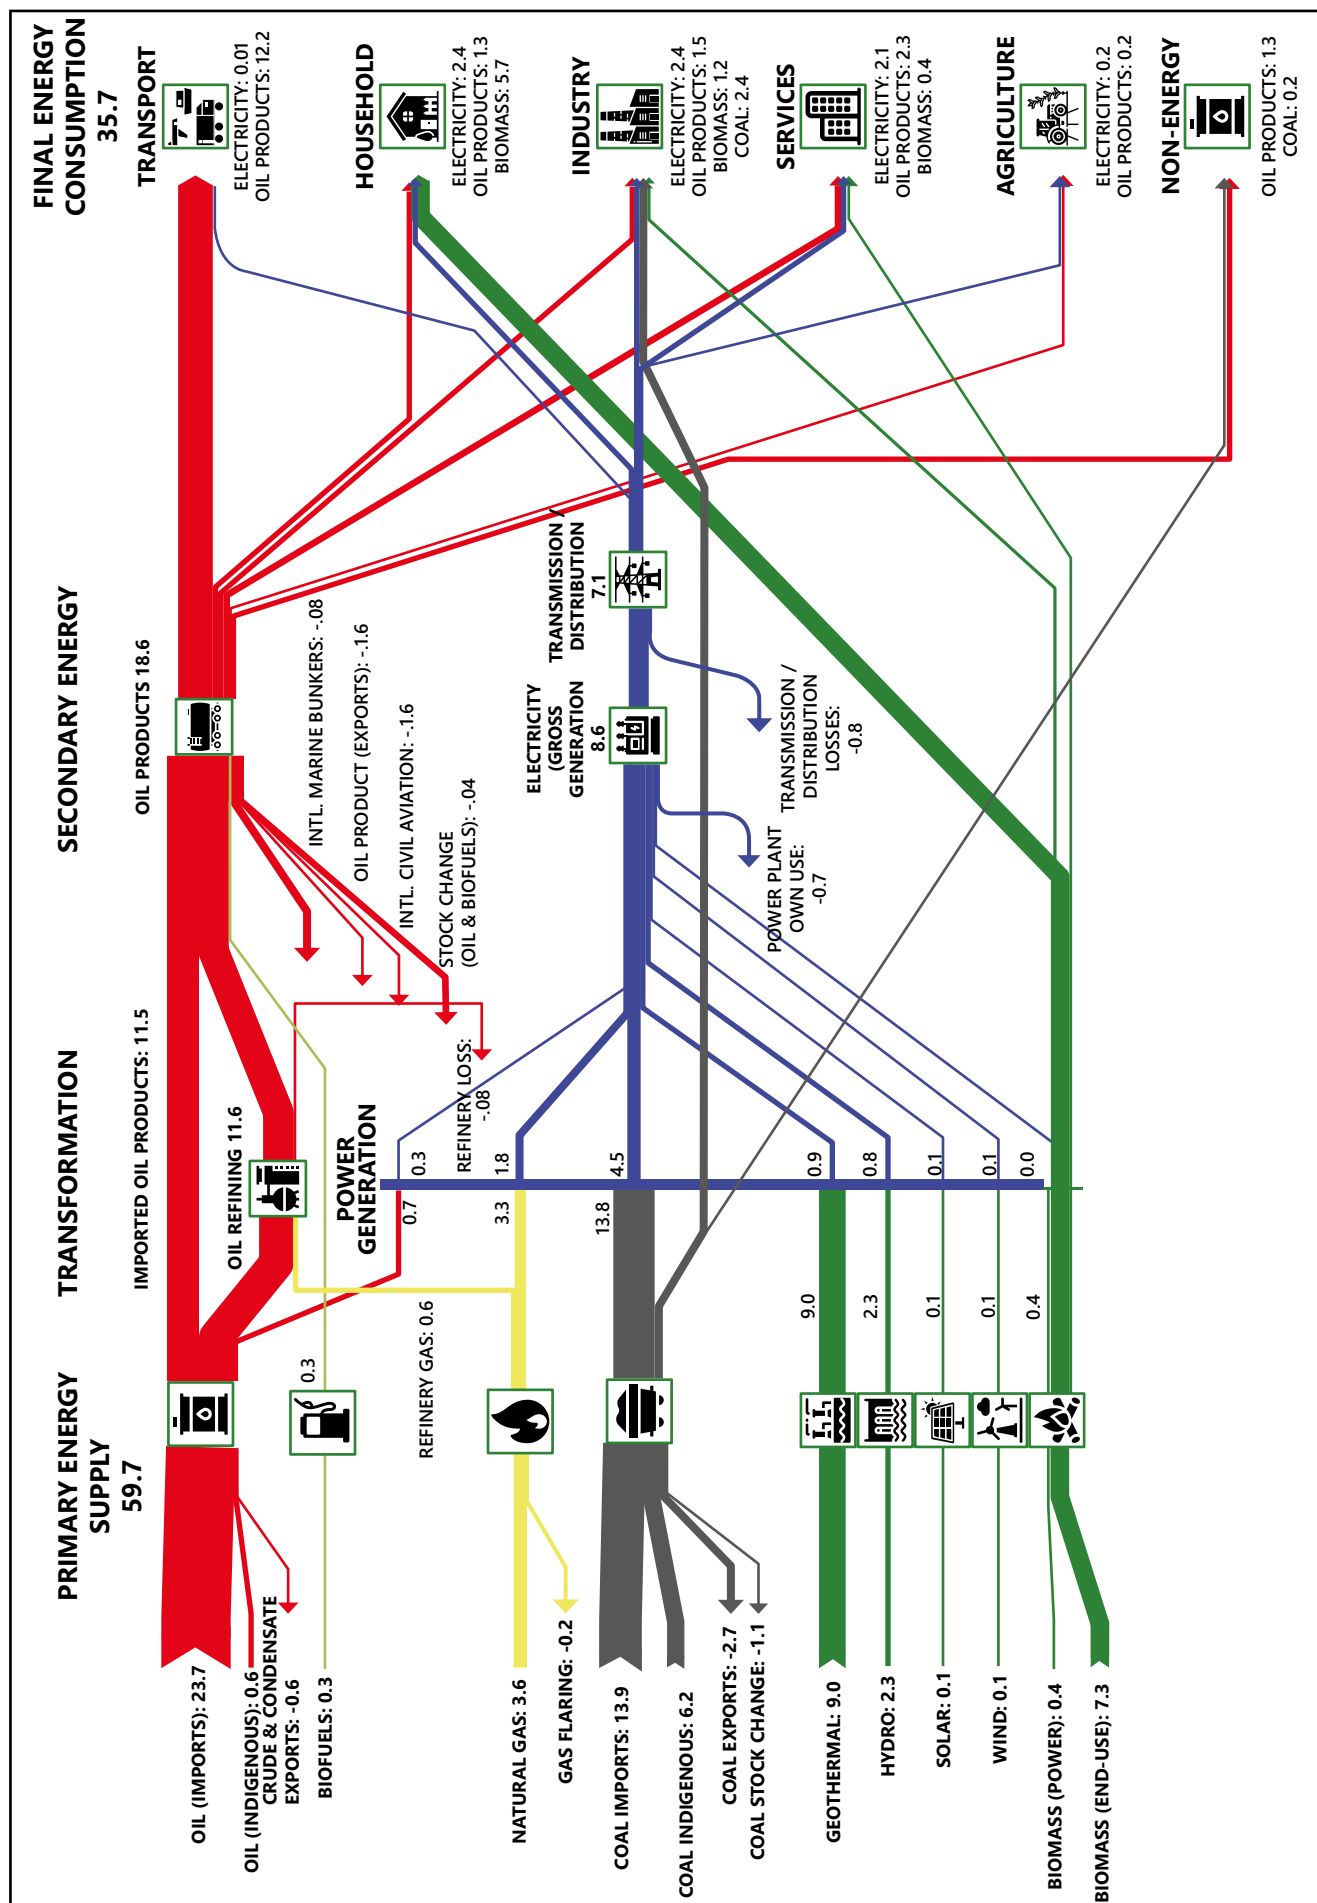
FINAL ENERGY CONSUMPTION
35.7

TRANSPORT
ELECTRICITY: 0.01
OIL PRODUCTS: 12.2

HOUSEHOLD
ELECTRICITY: 2.4
OIL PRODUCTS: 1.3
BIOMASS: 5.7

INDUSTRY
ELECTRICITY: 2.4
OIL PRODUCTS: 1.5
BIOMASS: 1.2
COAL: 2.4

SERVICES
ELECTRICITY: 2.1
OIL PRODUCTS: 2.3
BIOMASS: 0.4

AGRICULTURE
ELECTRICITY: 0.2
OIL PRODUCTS: 0.2

NON-ENERGY
OIL PRODUCTS: 1.3
COAL: 0.2

SECONDARY ENERGY

OIL PRODUCTS 18.6

INTL. MARINE BUNKERS: -.08
OIL PRODUCT (EXPORTS): -1.6
INTL. CIVIL AVIATION: -1.6
STOCK CHANGE (OIL & BIOFUELS): -.04

TRANSMISSION / DISTRIBUTION 7.1

ELECTRICITY (GROSS GENERATION 8.6

TRANSMISSION / DISTRIBUTION LOSSES: -0.8

POWER PLANT OWN USE: -0.7

TRANSFORMATION

IMPORTED OIL PRODUCTS: 11.5

OIL REFINING 11.6

REFINERY LOSS: -.08

POWER GENERATION

0.3
1.8
4.5
0.9
0.8
0.1
0.1
0.0

0.7
3.3
13.8

REFINERY GAS: 0.6

0.3

9.0
2.3
0.1
0.1
0.4

PRIMARY ENERGY SUPPLY
59.7

OIL (IMPORTS): 23.7
OIL (INDIGENOUS): 0.6
CRUDE & CONDENSATE EXPORTS: -0.6
BIOFUELS: 0.3
NATURAL GAS: 3.6
GAS FLARING: -0.2
COAL IMPORTS: 13.9
COAL INDIGENOUS: 6.2
COAL EXPORTS: -2.7
COAL STOCK CHANGE: -1.1
GEOTHERMAL: 9.0
HYDRO: 2.3
SOLAR: 0.1
WIND: 0.1
BIOMASS (POWER): 0.4
BIOMASS (END-USE): 7.3